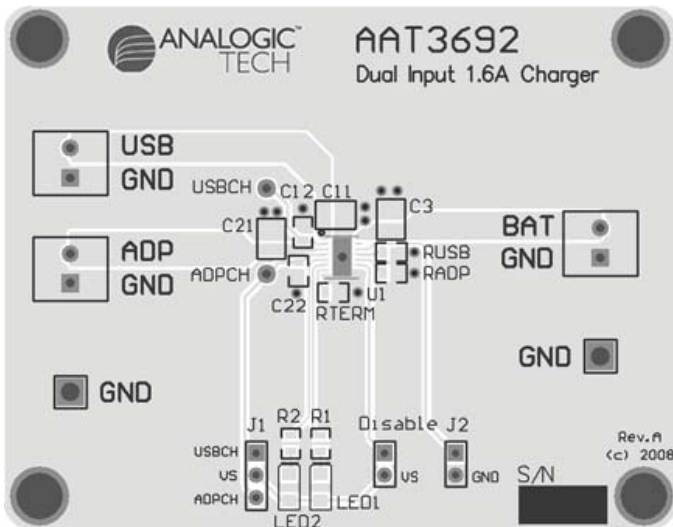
ANALOGIC TECH
AAT3692
Dual Input 1.6A Charger

USB
GND
USBCH
C12
C11
C3
C21
BAT
GND
ADP
GND
ADPCH
RUSB
RADP
C22
U1
RTERM

GND

GND

J1
R2
R1
Disable
J2
Rev.A
(c) 2008
USBCH
VS
ADPCH
VS
GND
S/N
LED1
LED2